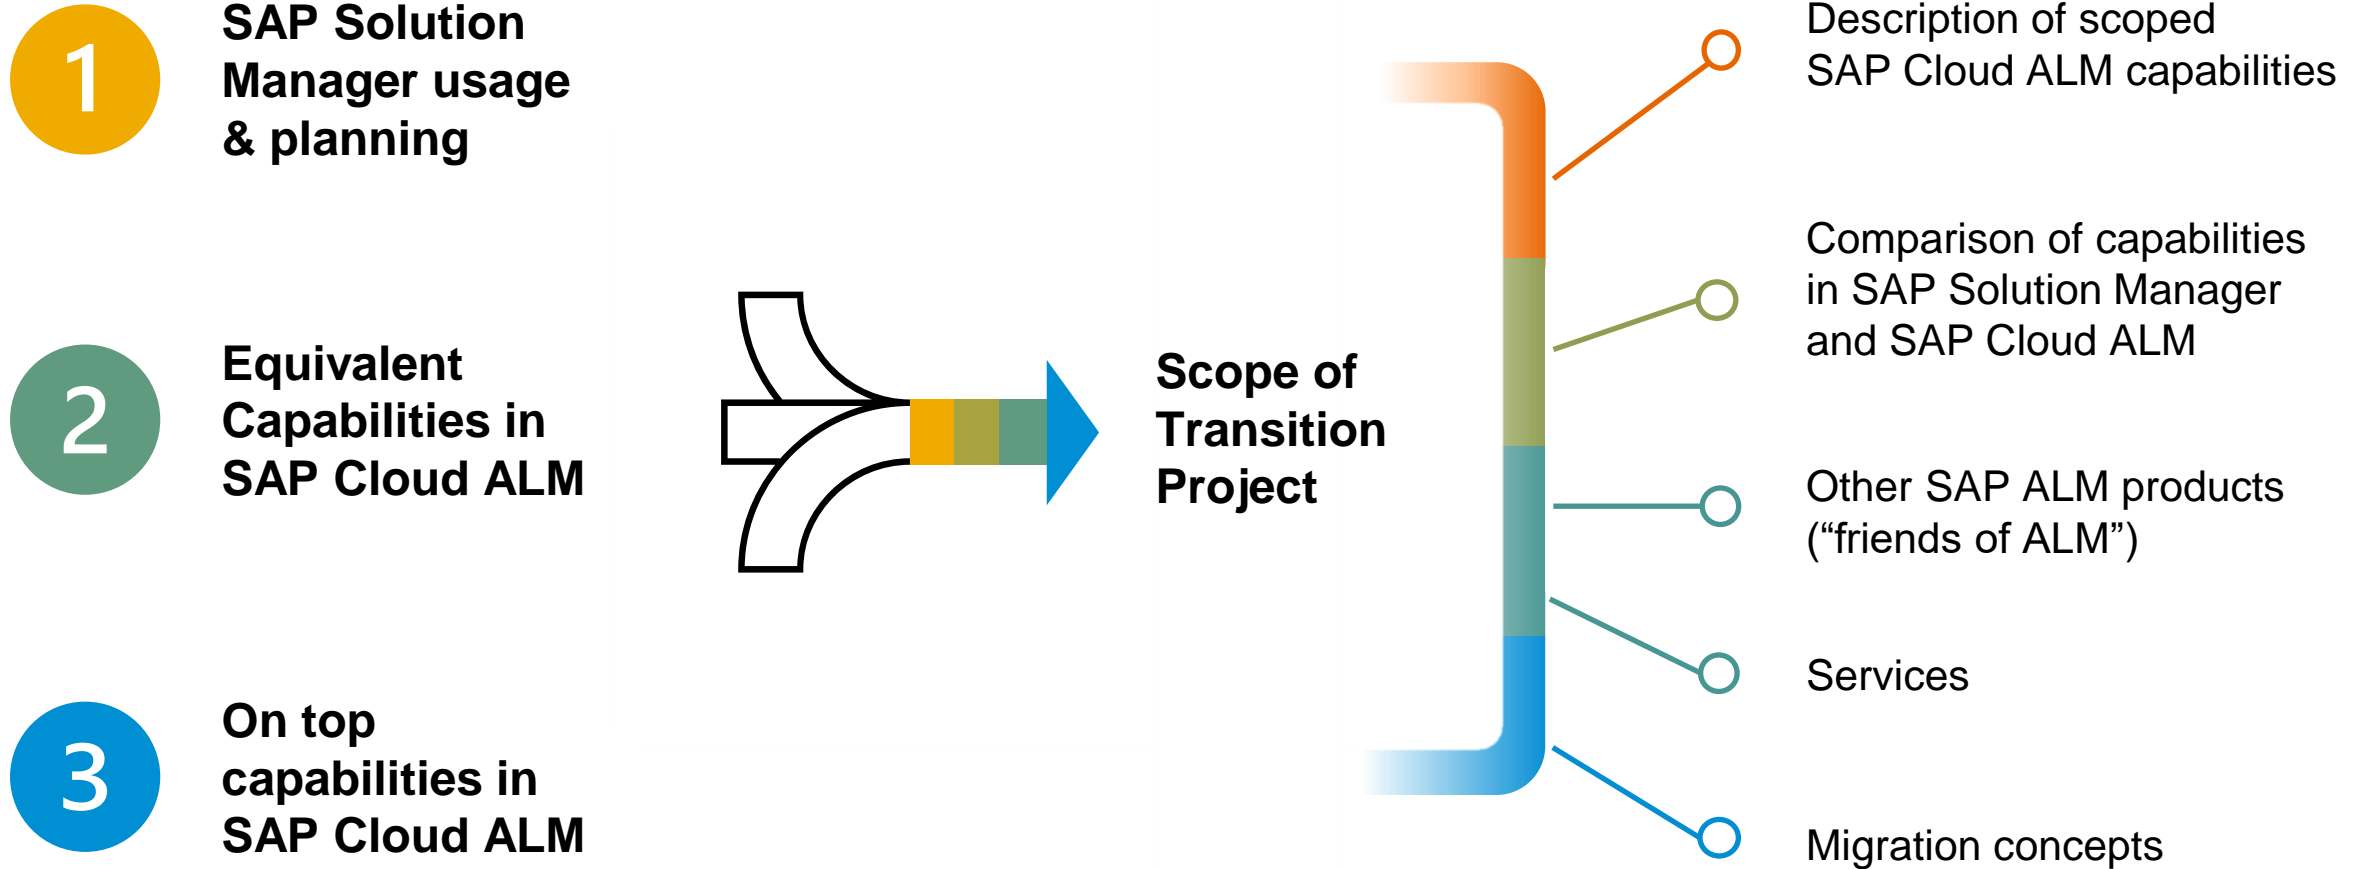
1
SAP Solution Manager usage & planning

2
Equivalent Capabilities in SAP Cloud ALM

3
On top capabilities in SAP Cloud ALM

Scope of Transition Project

Description of scoped SAP Cloud ALM capabilities

Comparison of capabilities in SAP Solution Manager and SAP Cloud ALM

Other SAP ALM products (“friends of ALM”)

Services

Migration concepts